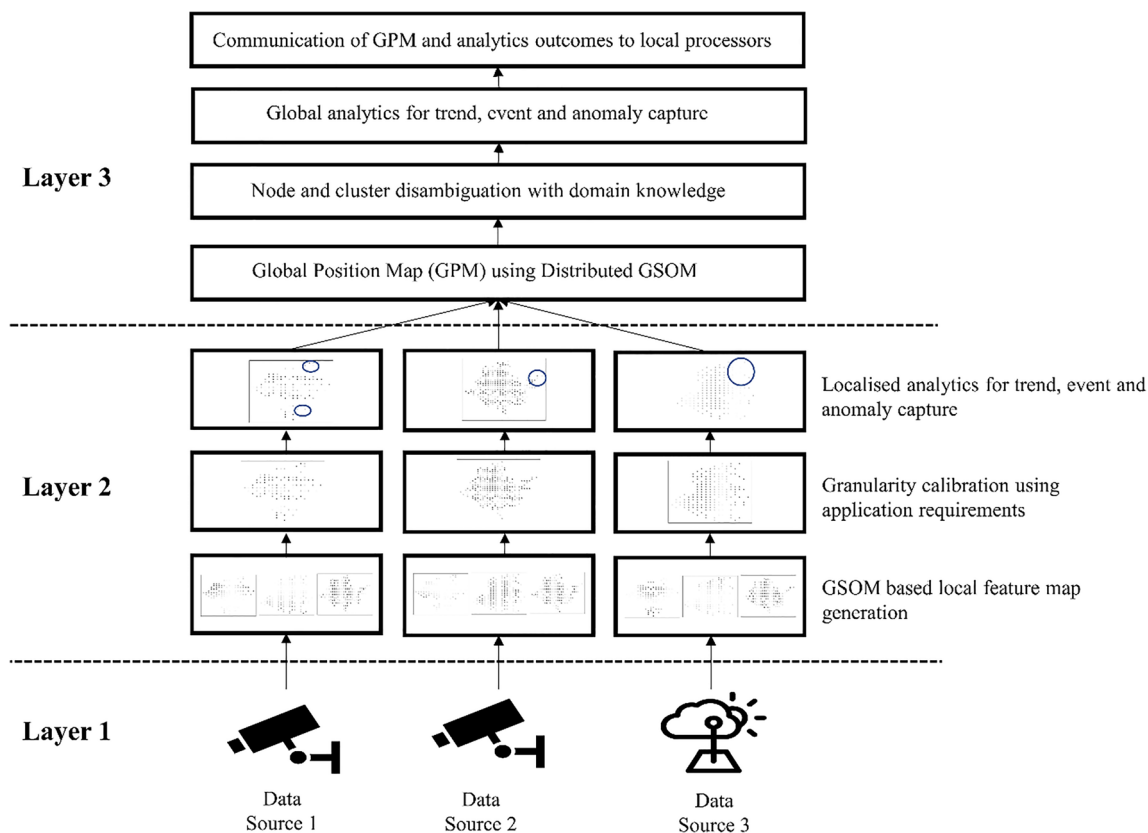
Communication of GPM and analytics outcomes to local processors

Global analytics for trend, event and anomaly capture

Layer 3

Node and cluster disambiguation with domain knowledge

Global Position Map (GPM) using Distributed GSOM

Localised analytics for trend, event and anomaly capture

Layer 2

Granularity calibration using application requirements

GSOM based local feature map generation

Layer 1

Data Source 1

Data Source 2

Data Source 3